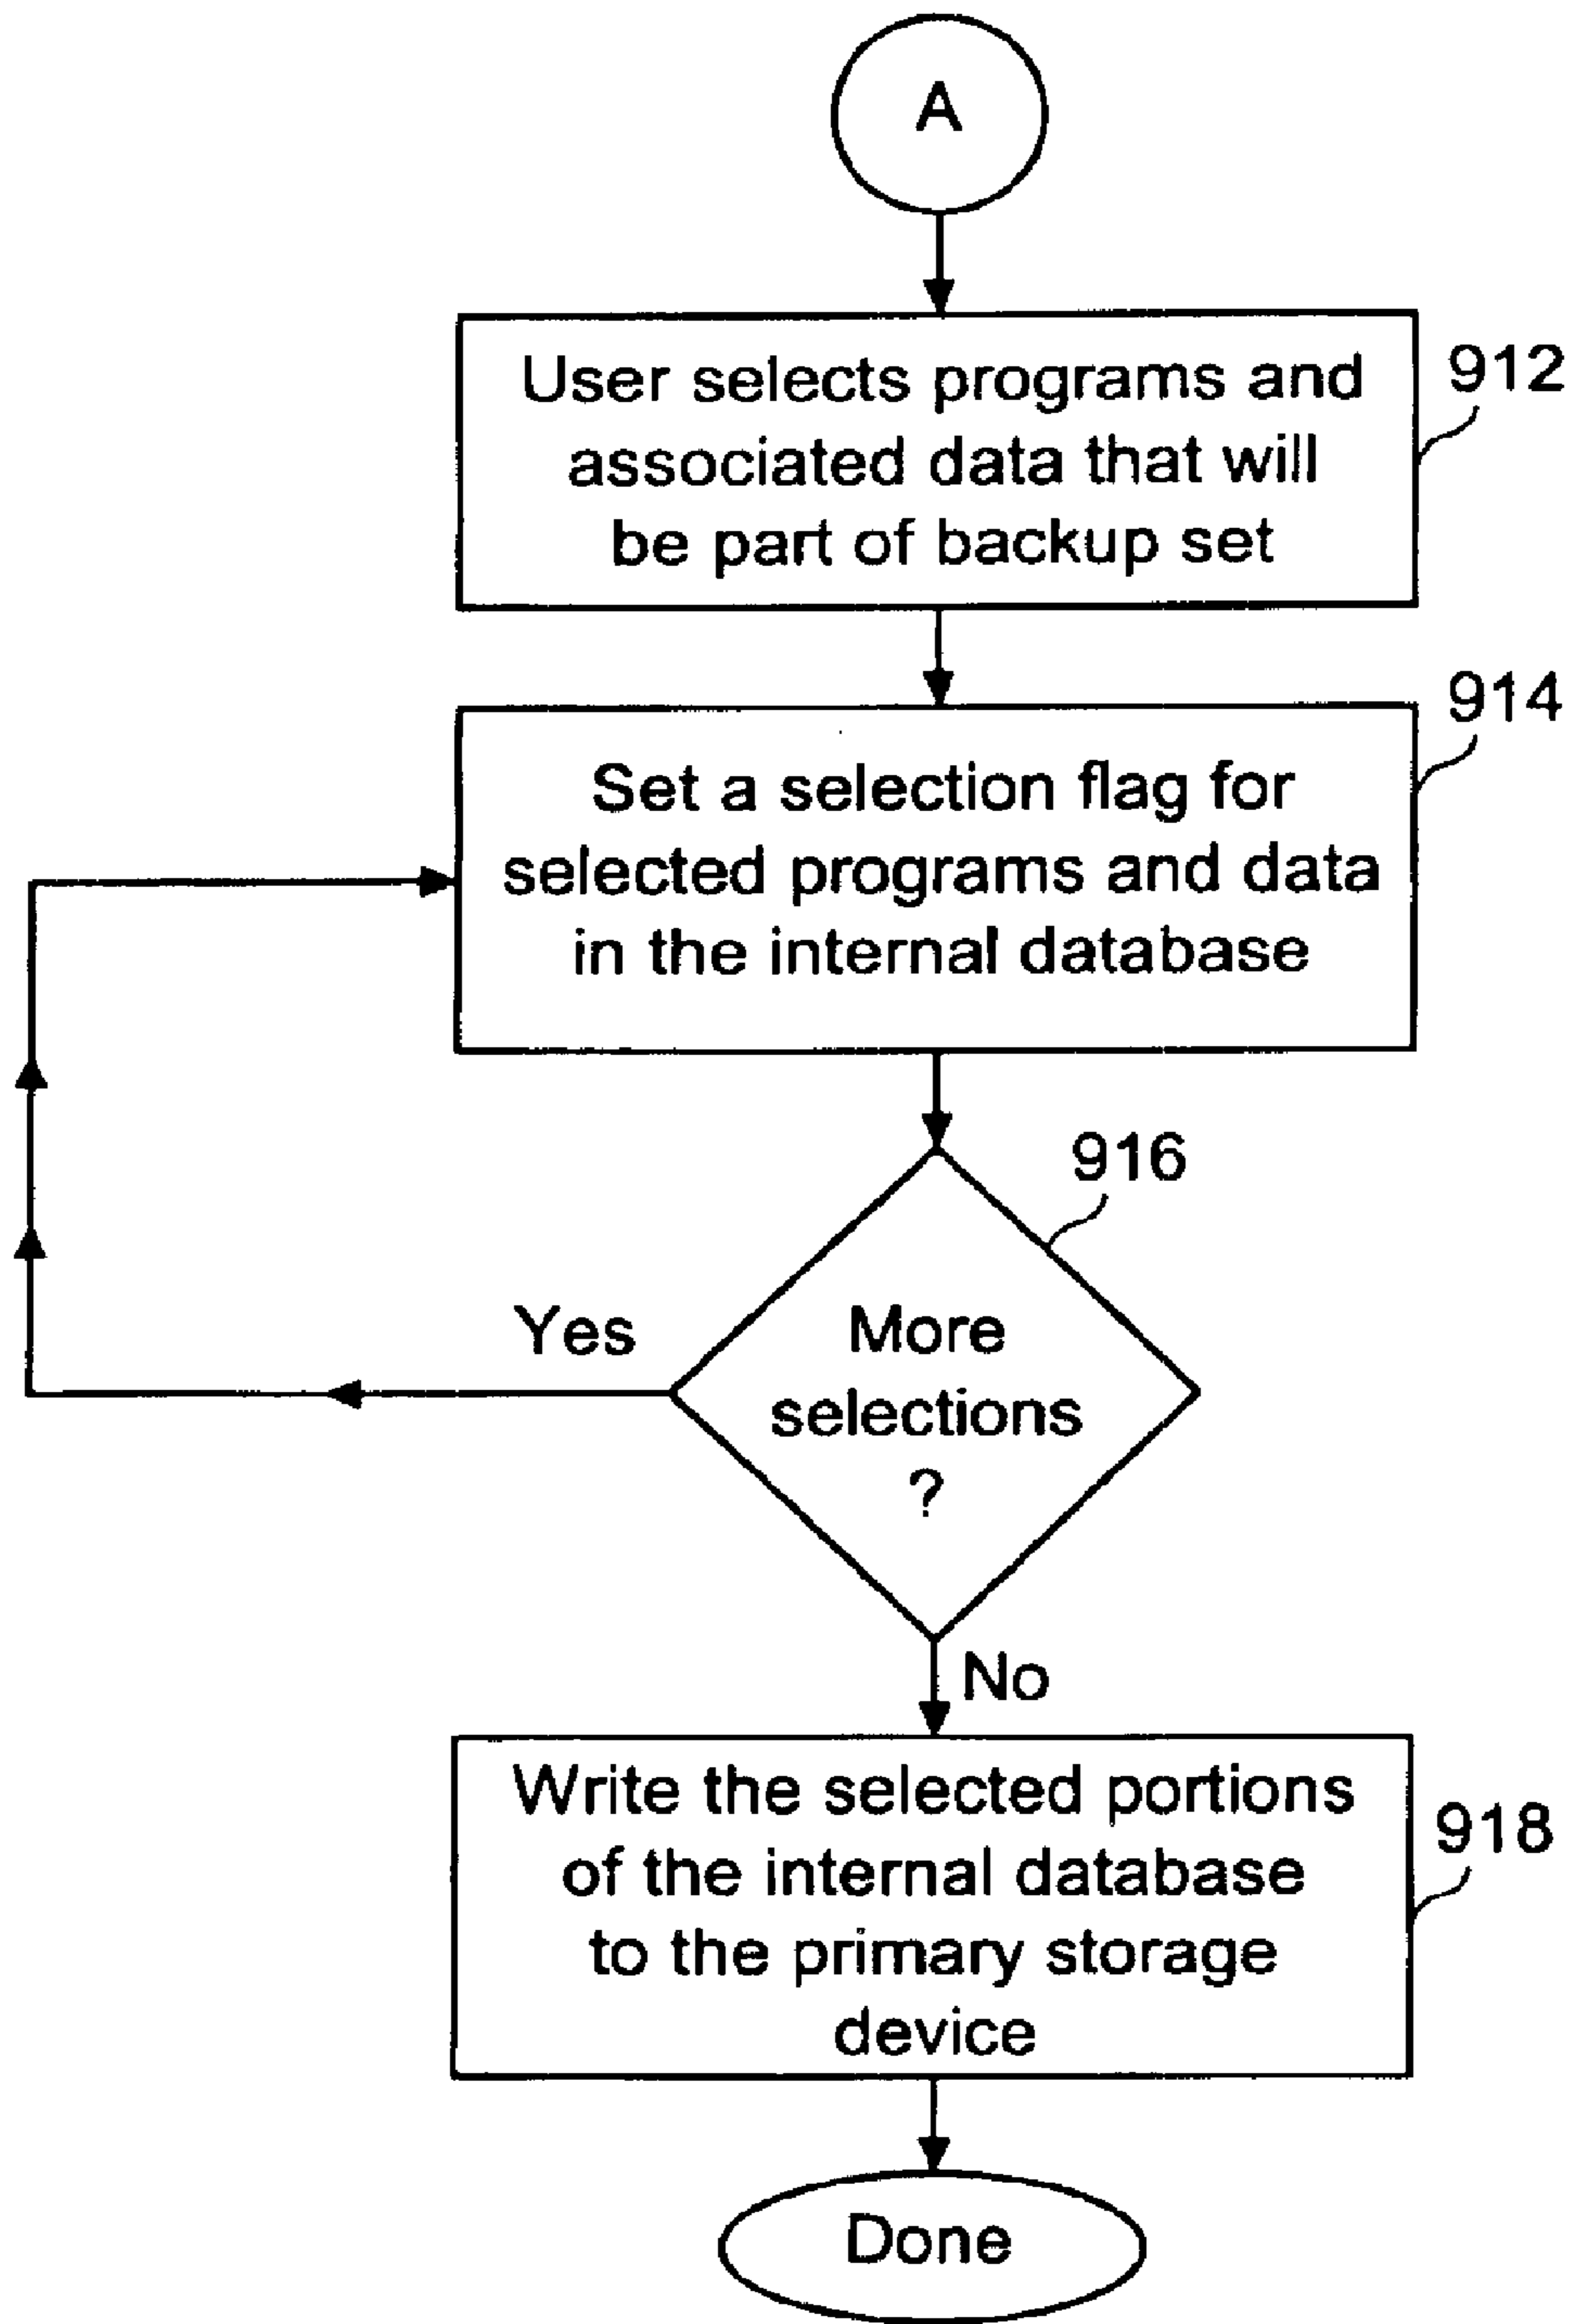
A

User selects programs and associated data that will be part of backup set

912

914

Set a selection flag for selected programs and data in the internal database

916

Yes

More selections ?

No

Write the selected portions of the internal database to the primary storage device

918

Done